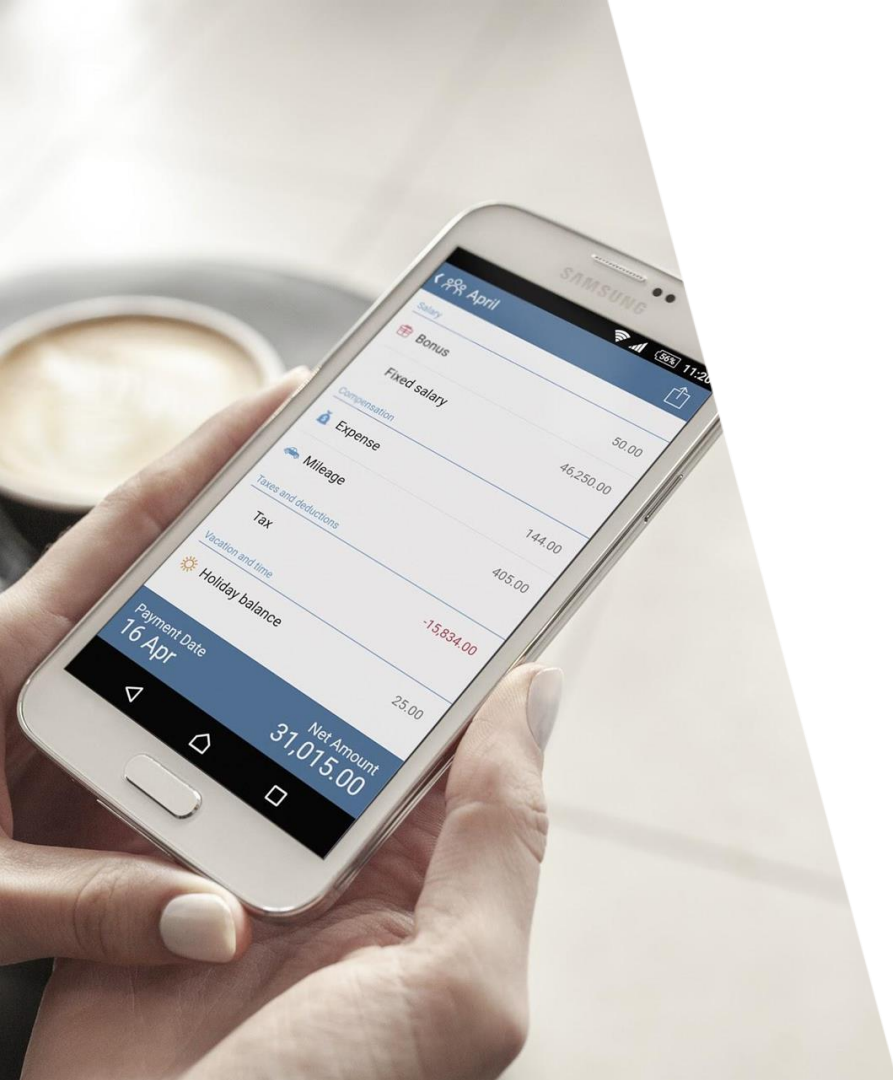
SAMSUNG

56% 11:2

April

Salary

Bonus 50.00

Fixed salary 46,250.00

Compensation

Expense 144.00

Mileage 405.00

Taxes and deductions

Tax -15,834.00

Vacation and time

Holiday balance 25.00

Payment Date
16 Apr

Net Amount
31,015.00